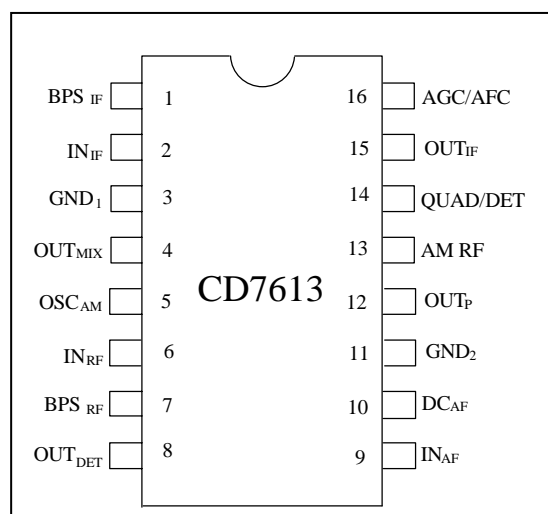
BPS $_{IF}$ 1
IN$_{IF}$ 2
GND$_1$ 3
OUT$_{MIX}$ 4
OSC$_{AM}$ 5
IN$_{RF}$ 6
BPS $_{RF}$ 7
OUT$_{DET}$ 8

CD7613

16 AGC/AFC
15 OUT$_{IF}$
14 QUAD/DET
13 AM RF
12 OUT$_P$
11 GND$_2$
10 DC$_{AF}$
9 IN$_{AF}$